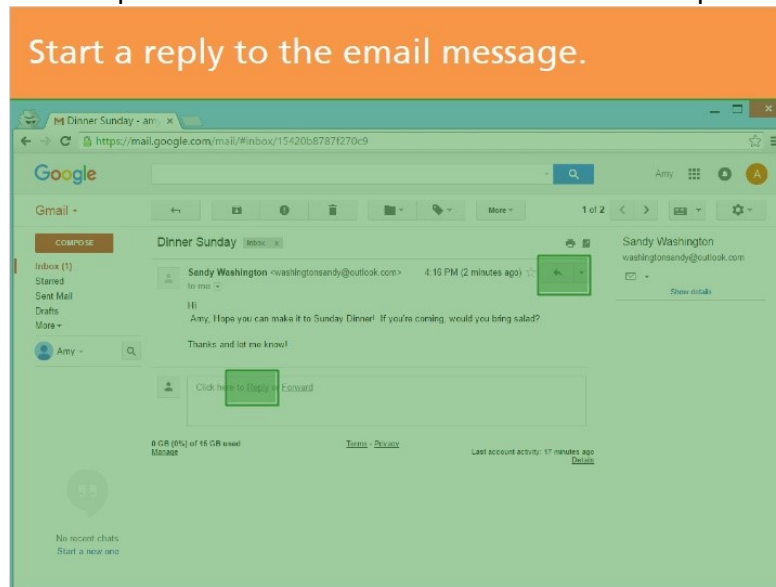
Start a reply to the email message.

Dinner Sunday - amy ×

https://mail.google.com/mail/#inbox/15420b8787f270c9

Google

Amy

A

Gmail ▾

More ▾

1 of 2

COMPOSE

Inbox (1)

Starred

Sent Mail

Drafts

More ▾

Amy ▾

Dinner Sunday Inbox ×

Sandy Washington <washingtonsandy@outlook.com>

to me

4:16 PM (2 minutes ago)

Hi

Amy, Hope you can make it to Sunday Dinner! If you're coming, would you bring salad?

Thanks and let me know!

Click here to Reply or Forward

0 GB (0%) of 15 GB used

Manage

Terms - Privacy

Last account activity: 17 minutes ago

Details

Sandy Washington

washingtonsandy@outlook.com

Show details

No recent chats

Start a new one